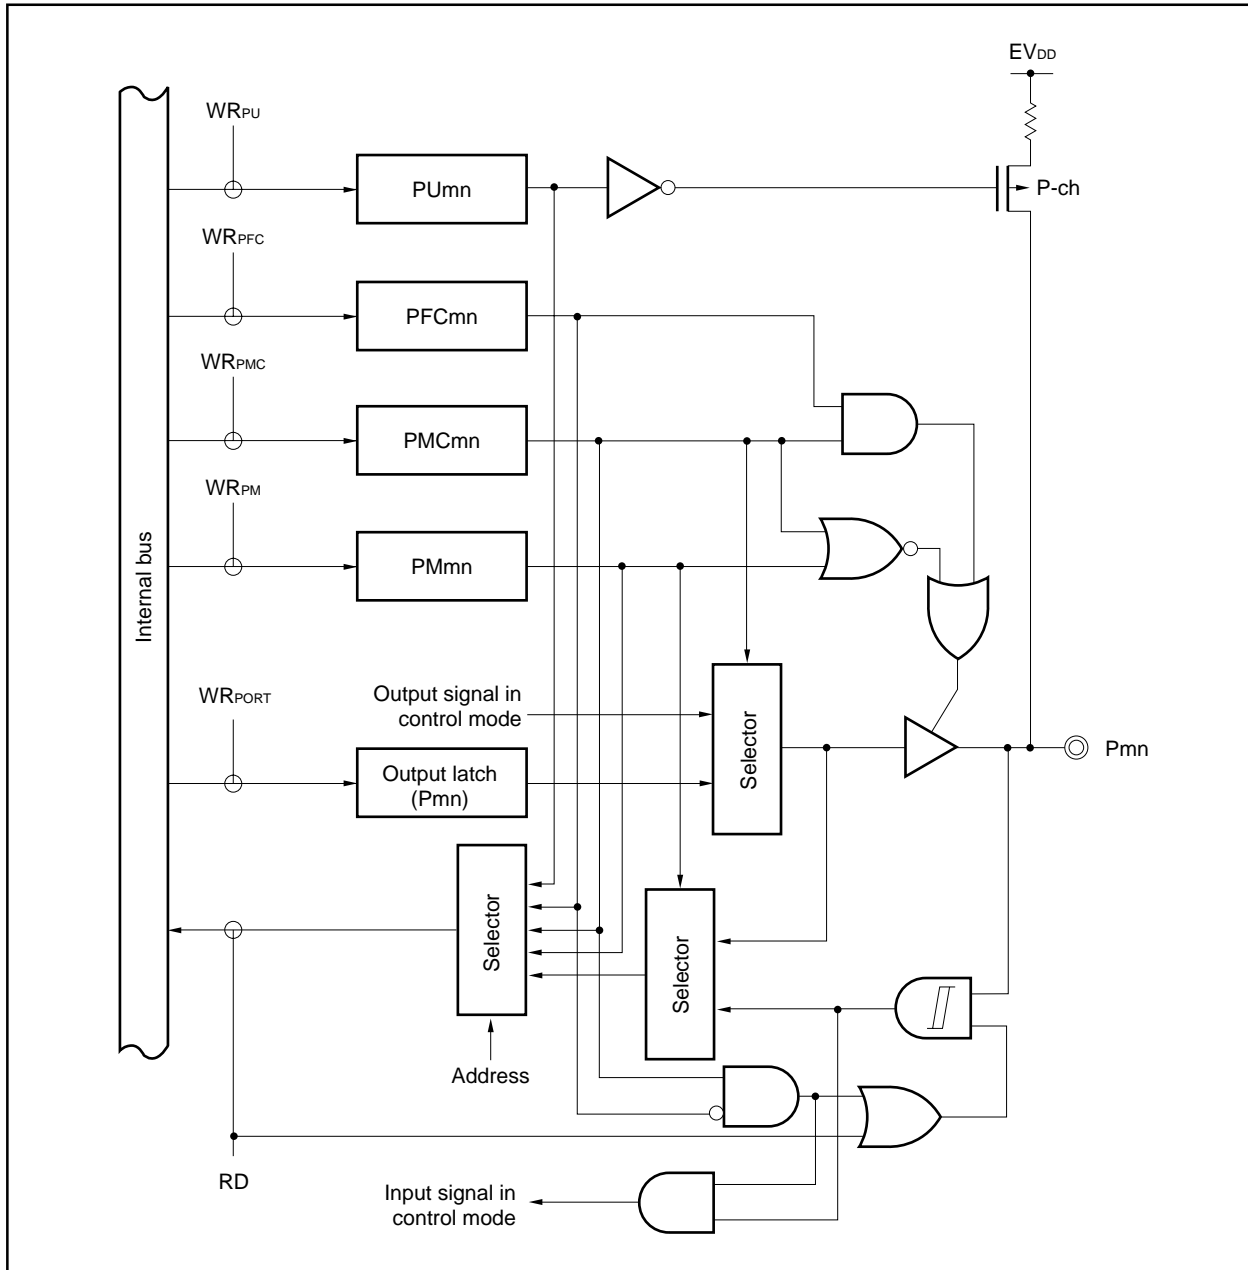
$EV_{DD}$

$WR_{PU}$

PUmn

P-ch

$WR_{PFC}$

PFCmn

$WR_{PMC}$

PMCmn

$WR_{PM}$

Internal bus

PMmn

$WR_{PORT}$

Output signal in control mode

Selector

Output latch (Pmn)

Pmn

Selector

Selector

Address

RD

Input signal in control mode